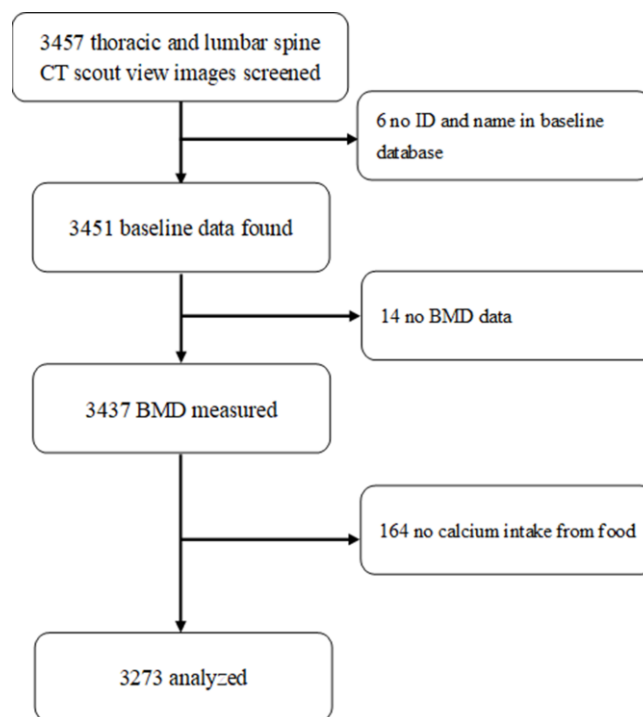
3457 thoracic and lumbar spine CT scout view images screened

6 no ID and name in baseline database

3451 baseline data found

14 no BMD data

3437 BMD measured

164 no calcium intake from food

3273 analyzed